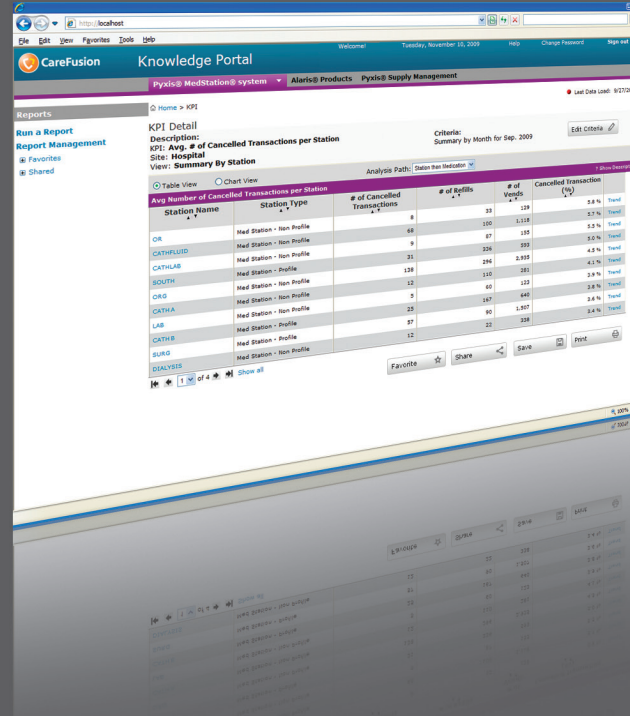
http://localhost

File Edit View Favorites Tools Help

Welcome! Tuesday, November 10, 2009 Help Change Password Sign out

CareFusion Knowledge Portal

Pyxis® MedStation® system Alaris® Products Pyxis® Supply Management

Last Data Load: 9/27/2

Reports

Run a Report

Report Management

Favorites

Shared

Home > KPI

KPI Detail

Description:
KPI: Avg. # of Cancelled Transactions per Station
Site: Hospital
View: Summary By Station

Criteria:
Summary by Month for Sep. 2009

Edit Criteria

Table View Chart View Analysis Path: Station then Medication

Show Description

Avg Number of Cancelled Transactions per Station

| Station Name | Station Type | # of Cancelled Transactions | # of Refills | # of Vends | Cancelled Transaction (%) | |
|---|---|---|---|---|---|---|
| | | 8 | 33 | 129 | 5.8 % | Trend |
| OR | Med Station - Non Profile | 68 | 100 | 1,118 | 5.7 % | Trend |
| CATHFLUID | Med Station - Non Profile | 9 | 87 | 155 | 5.5 % | Trend |
| CATHLAB | Med Station - Non Profile | 31 | 326 | 593 | 5.0 % | Trend |
| SOUTH | Med Station - Profile | 138 | 296 | 2,935 | 4.5 % | Trend |
| ORG | Med Station - Non Profile | 12 | 110 | 281 | 4.1 % | Trend |
| CATHA | Med Station - Non Profile | 5 | 60 | 123 | 3.9 % | Trend |
| LAB | Med Station - Non Profile | 25 | 167 | 640 | 3.8 % | Trend |
| CATHB | Med Station - Profile | 57 | 90 | 1,507 | 3.6 % | Trend |
| SURG | Med Station - Profile | 12 | 22 | 338 | 3.4 % | Trend |
| DIALYSIS | Med Station - Non Profile | | | | | |

1 of 4 Show all

Favorite Share Save Print

100%